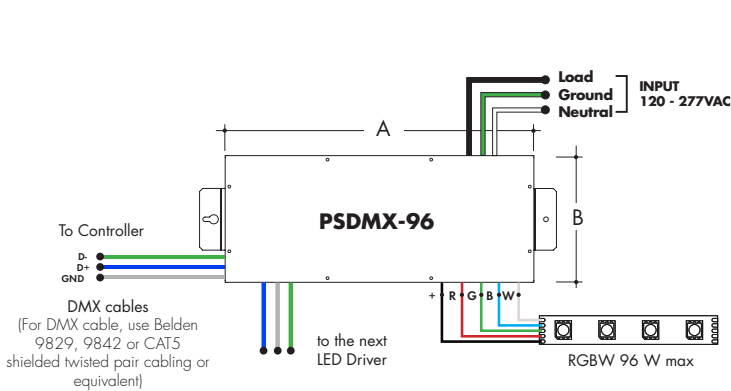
Load
Ground
Neutral
INPUT
120 - 277VAC

A

B

PSDMX-96

To Controller
D-
D+
GND

DMX cables
(For DMX cable, use Belden 9829, 9842 or CAT5 shielded twisted pair cabling or equivalent)

to the next LED Driver

+ R G B W

RGBW 96 W max